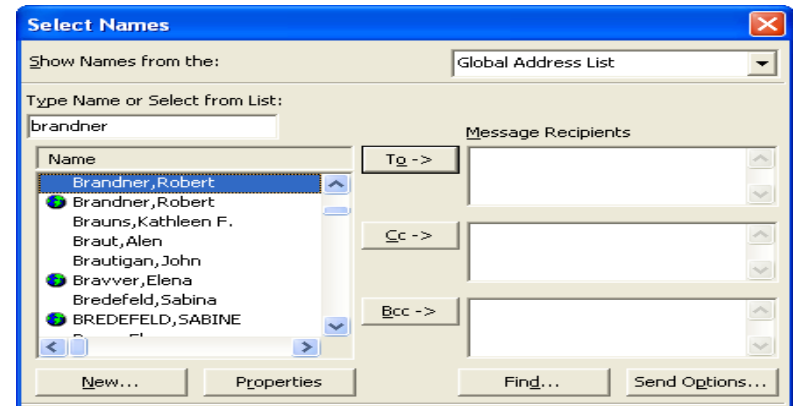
Select Names

Show Names from the:

Global Address List

Type Name or Select from List:

brandner

Message Recipients

Name

Brandner,Robert
Brandner,Robert
Brauns,Kathleen F.
Braut,Alen
Brautigan,John
Bravver,Elena
Bredefeld,Sabina
BREDEFELD,SABINE

To ->

Cc ->

Bcc ->

New...

Properties

Find...

Send Options...